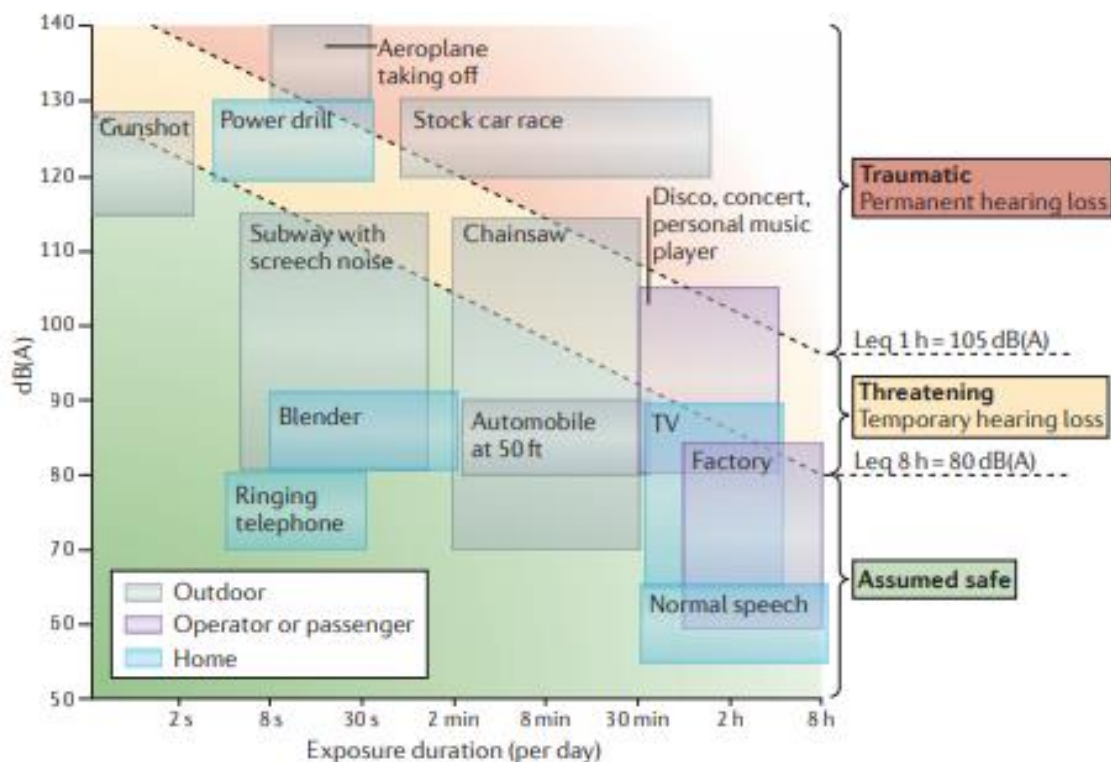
140
130
120
110
100
90
80
70
60
50

dB(A)

Aeroplane taking off

Gunshot

Power drill

Stock car race

Disco, concert, personal music player

Subway with screech noise

Chainsaw

Blender

Automobile at 50 ft

TV

Factory

Ringing telephone

Normal speech

Outdoor
Operator or passenger
Home

Traumatic
Permanent hearing loss

Leq 1 h = 105 dB(A)

Threatening
Temporary hearing loss

Leq 8 h = 80 dB(A)

Assumed safe

2 s
8 s
30 s
2 min
8 min
30 min
2 h
8 h

Exposure duration (per day)